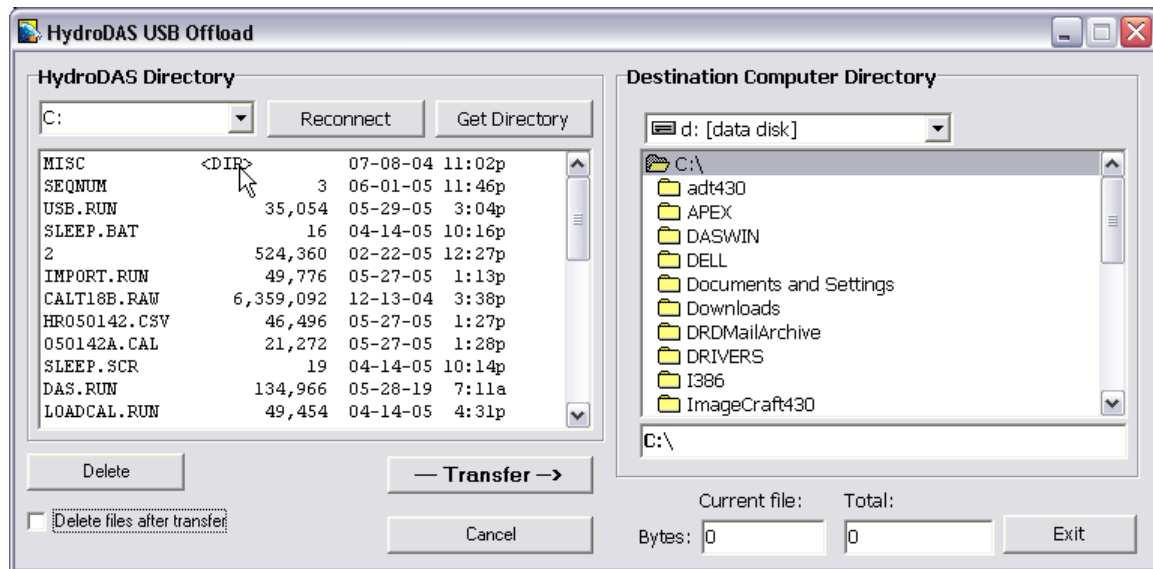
HydroDAS USB Offload

HydroDAS Directory

C:

Reconnect

Get Directory

| | | | |
|---|---|---|---|
| MISC | <DIR> | 07-08-04 | 11:02p |
| SEQNUM | 3 | 06-01-05 | 11:46p |
| USB.RUN | 35,054 | 05-29-05 | 3:04p |
| SLEEP.BAT | 16 | 04-14-05 | 10:16p |
| 2 | 524,360 | 02-22-05 | 12:27p |
| IMPORT.RUN | 49,776 | 05-27-05 | 1:13p |
| CALT18B.RAW | 6,359,092 | 12-13-04 | 3:38p |
| HR050142.CSV | 46,496 | 05-27-05 | 1:27p |
| 050142A.CAL | 21,272 | 05-27-05 | 1:28p |
| SLEEP.SCR | 19 | 04-14-05 | 10:14p |
| DAS.RUN | 134,966 | 05-28-19 | 7:11a |
| LOADCAL.RUN | 49,454 | 04-14-05 | 4:31p |

Delete

— Transfer —>

Delete files after transfer

Cancel

Destination Computer Directory

d: [data disk]

C:\
adt430
APEX
DASWIN
DELL
Documents and Settings
Downloads
DRDMailArchive
DRIVERS
I386
ImageCraft430

C:\

Current file:

Total:

Bytes: 0

0

Exit